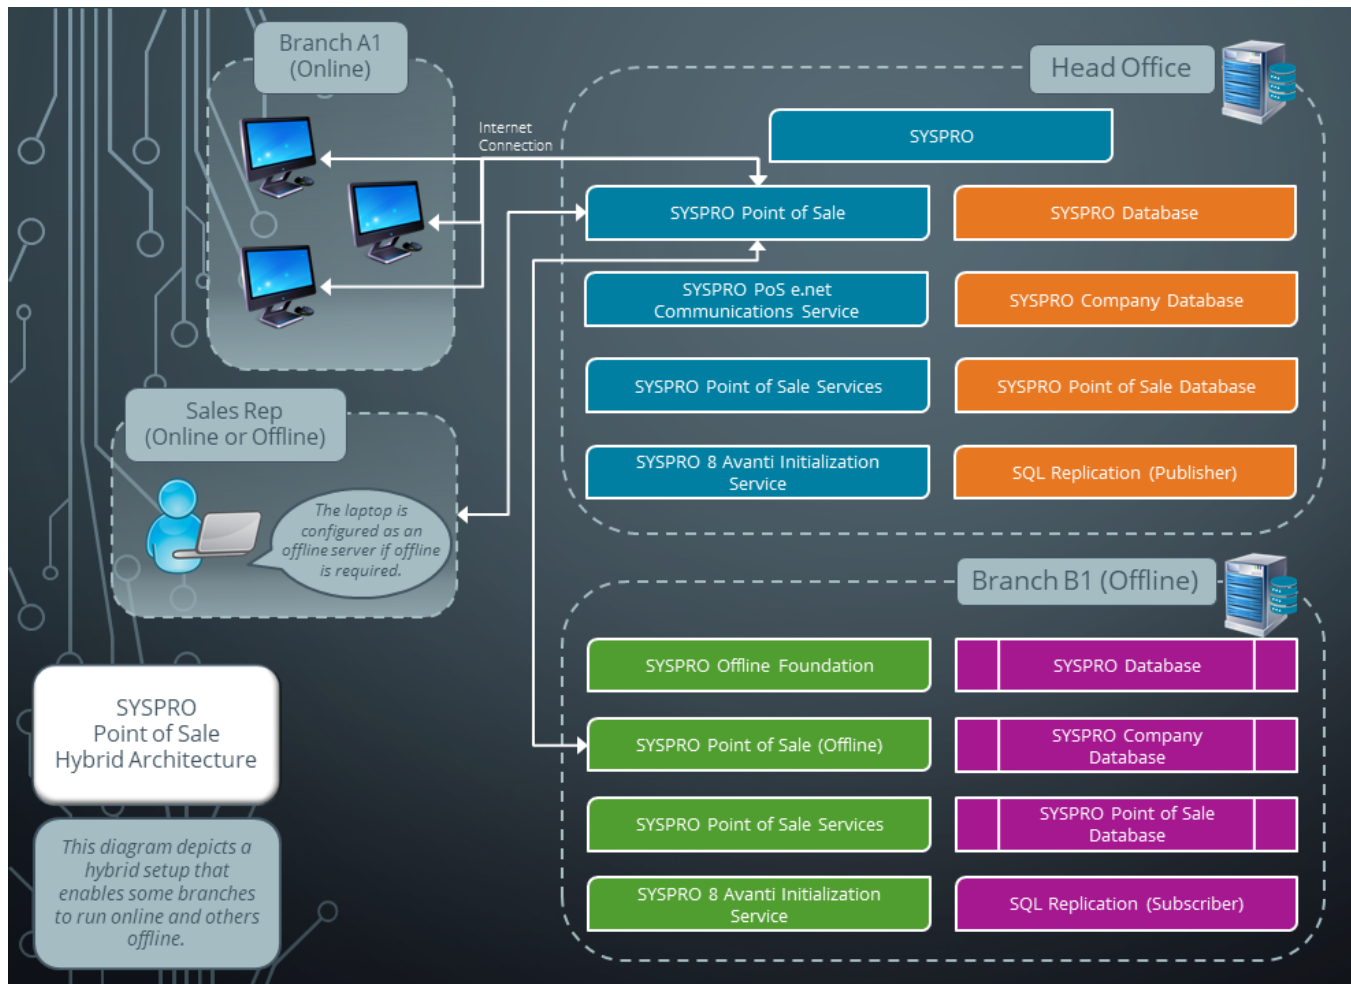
Branch A1
(Online)

Internet
Connection

Head Office

SYSPRO

SYSPRO Point of Sale

SYSPRO Database

SYSPRO PoS e.net Communications Service

SYSPRO Company Database

SYSPRO Point of Sale Services

SYSPRO Point of Sale Database

SYSPRO 8 Avanti Initialization Service

SQL Replication (Publisher)

Sales Rep
(Online or Offline)

The laptop is configured as an offline server if offline is required.

Branch B1 (Offline)

SYSPRO Offline Foundation

SYSPRO Database

SYSPRO Point of Sale (Offline)

SYSPRO Company Database

SYSPRO Point of Sale Services

SYSPRO Point of Sale Database

SYSPRO 8 Avanti Initialization Service

SQL Replication (Subscriber)

SYSPRO
Point of Sale
Hybrid Architecture

This diagram depicts a hybrid setup that enables some branches to run online and others offline.